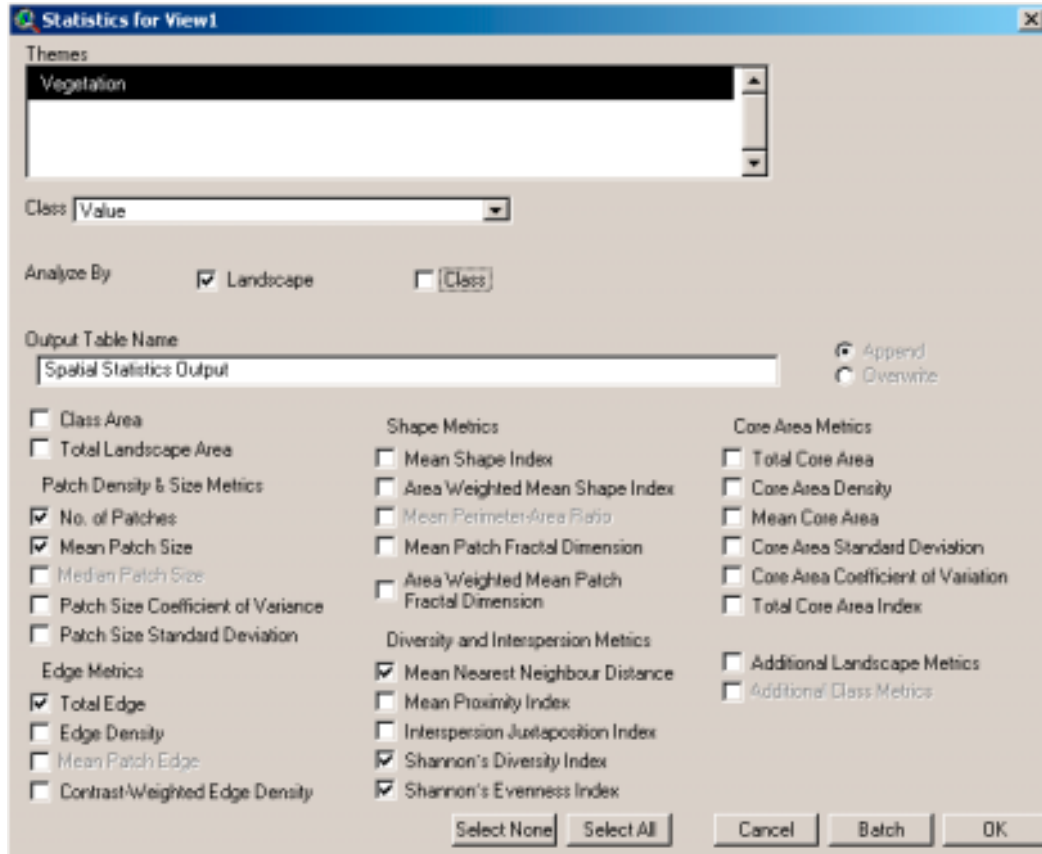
Statistics for View1

Themes

Vegetation

Class Value

Analyze By Landscape Class

Output Table Name

Spatial Statistics Output

Append
Overwrite

Class Area
Total Landscape Area

Patch Density & Size Metrics
No. of Patches
Mean Patch Size
Median Patch Size
Patch Size Coefficient of Variance
Patch Size Standard Deviation

Edge Metrics
Total Edge
Edge Density
Mean Patch Edge
Contrast-Weighted Edge Density

Shape Metrics
Mean Shape Index
Area Weighted Mean Shape Index
Mean Perimeter-Area Ratio
Mean Patch Fractal Dimension
Area Weighted Mean Patch Fractal Dimension

Diversity and Interspersion Metrics
Mean Nearest Neighbour Distance
Mean Proximity Index
Interspersion Juxtaposition Index
Shannon's Diversity Index
Shannon's Evenness Index

Core Area Metrics
Total Core Area
Core Area Density
Mean Core Area
Core Area Standard Deviation
Core Area Coefficient of Variation
Total Core Area Index

Additional Landscape Metrics
Additional Class Metrics

Select None Select All Cancel Batch OK